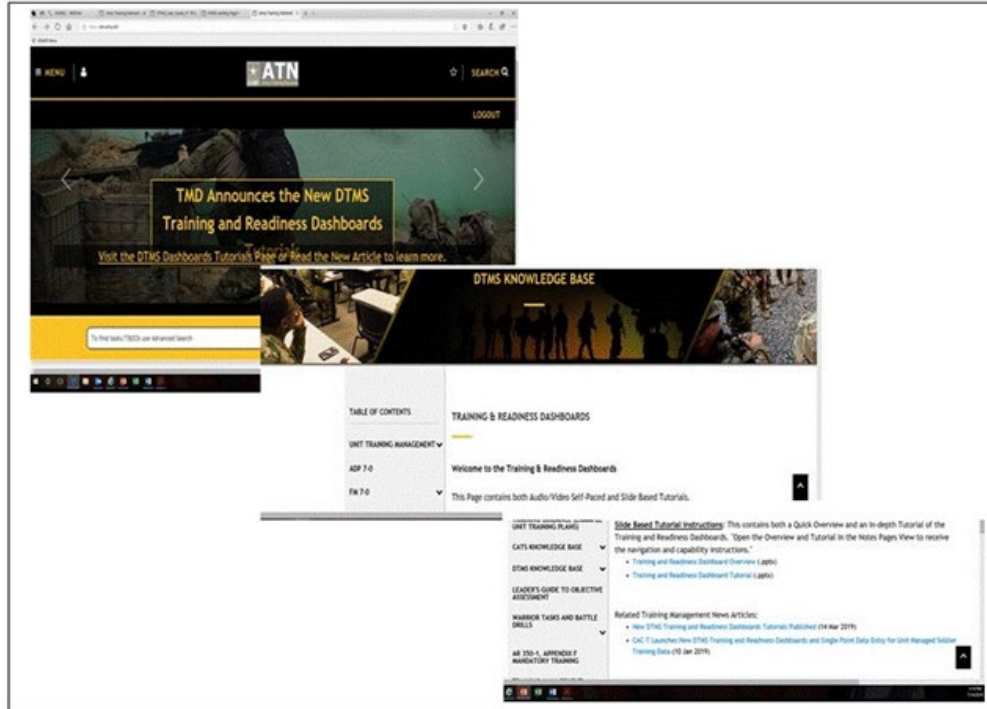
≡ MENU

ATN

SEARCH

LOGOUT

TMD Announces the New DTMS Training and Readiness Dashboards

Visit the DTMS Dashboards Tutorials Page or Read the New Article to learn more.

To find tasks/TSKDs use Advanced Search

DTMS KNOWLEDGE BASE

TABLE OF CONTENTS

UNIT TRAINING MANAGEMENT

ADP 7-0

FM 7-0

TRAINING & READINESS DASHBOARDS

Welcome to the Training & Readiness Dashboards

This Page contains both Audio/Video Self-Paced and Slide Based Tutorials.

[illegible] UNIT TRAINING PLANS

CATS KNOWLEDGE BASE

DTMS KNOWLEDGE BASE

LEADER'S GUIDE TO OBJECTIVE ASSESSMENT

WARRIOR TASKS AND BATTLE DRILLS

AR 350-1, APPENDIX F MANDATORY TRAINING

Slide Based Tutorial Instructions: This contains both a Quick Overview and an In-depth Tutorial of the Training and Readiness Dashboards. "Open the Overview and Tutorial in the Notes Pages View to receive the navigation and capability instructions."

- Training and Readiness Dashboard Overview (.pptx)
- Training and Readiness Dashboard Tutorial (.pptx)

Related Training Management News Articles:

- New DTMS Training and Readiness Dashboards Tutorials Published (14 Mar 2019)
- CAC-T Launches New DTMS Training and Readiness Dashboards and Single Point Data Entry for Unit Managed Soldier Training Data (10 Jan 2019)